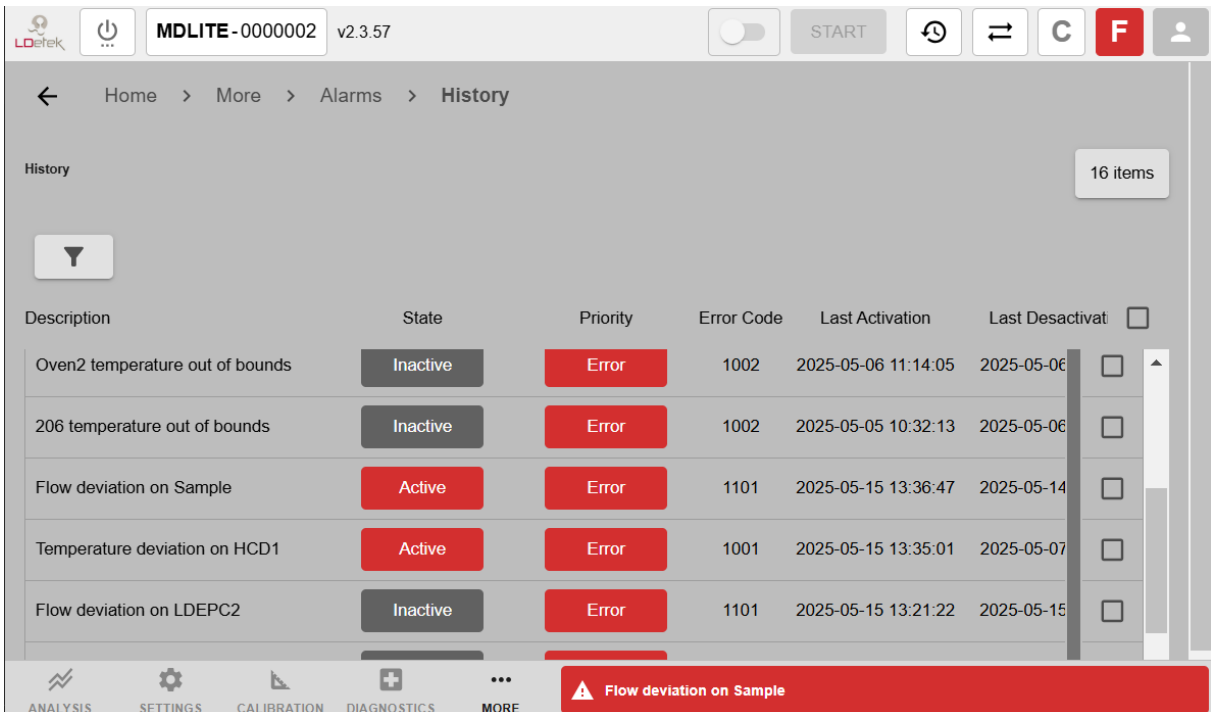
LDetek MDLITE-0000002 v2.3.57 START C F

Home > More > Alarms > History

History

16 items

| Description | State | Priority | Error Code | Last Activation | Last Desactivati |
|---|---|---|---|---|---|
| Oven2 temperature out of bounds | Inactive | Error | 1002 | 2025-05-06 11:14:05 | 2025-05-06 |
| 206 temperature out of bounds | Inactive | Error | 1002 | 2025-05-05 10:32:13 | 2025-05-06 |
| Flow deviation on Sample | Active | Error | 1101 | 2025-05-15 13:36:47 | 2025-05-14 |
| Temperature deviation on HCD1 | Active | Error | 1001 | 2025-05-15 13:35:01 | 2025-05-07 |
| Flow deviation on LDEPC2 | Inactive | Error | 1101 | 2025-05-15 13:21:22 | 2025-05-15 |

ANALYSIS SETTINGS CALIBRATION DIAGNOSTICS MORE

Flow deviation on Sample